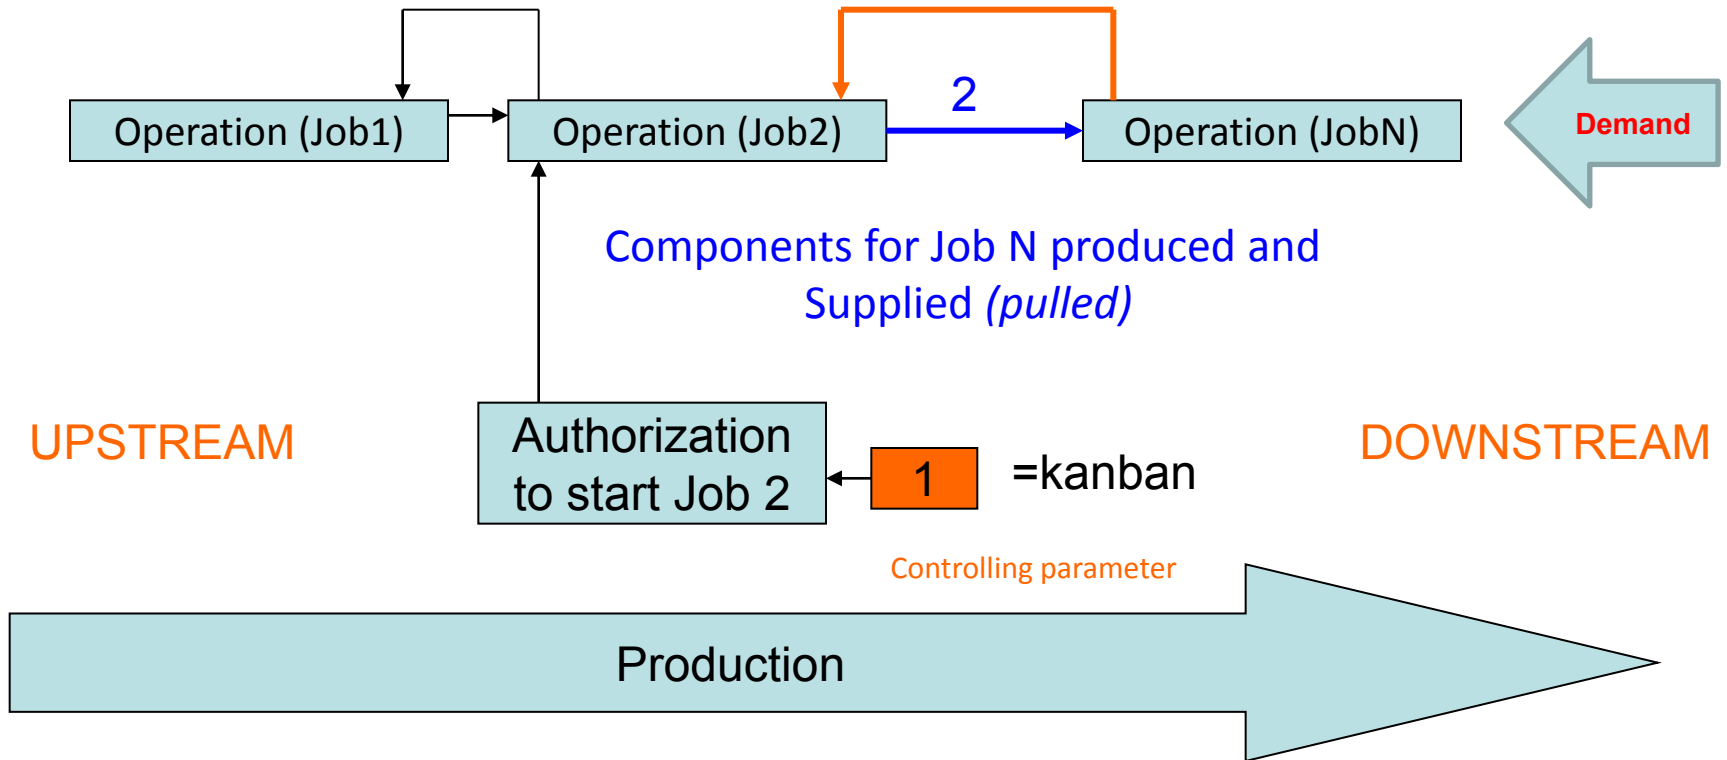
Operation (Job1)

Operation (Job2)

2

Operation (JobN)

Demand

Components for Job N produced and Supplied *(pulled)*

UPSTREAM

Authorization to start Job 2

1

=kanban

DOWNSTREAM

Controlling parameter

Production